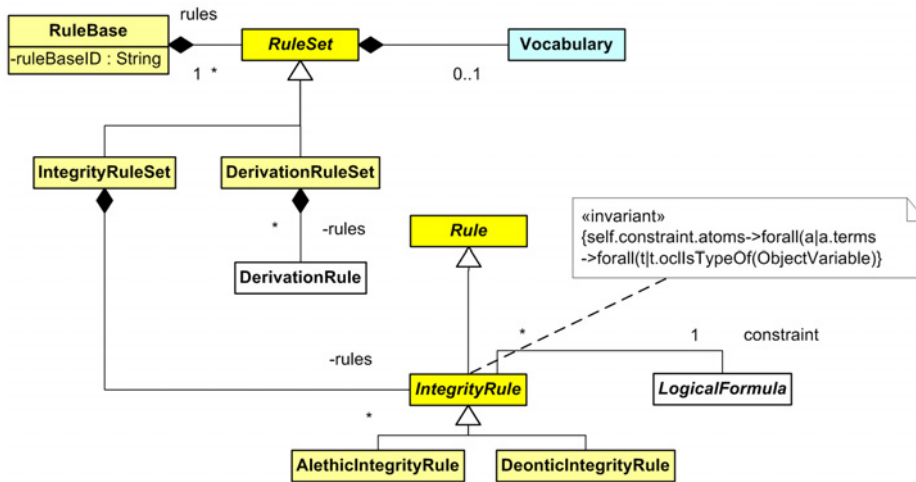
RuleBase
-ruleBaseID : String
rules
1 *
RuleSet
0..1
Vocabulary
IntegrityRuleSet
DerivationRuleSet
*
-rules
DerivationRule
Rule
«invariant»
{self.constraint.atoms->forall(a|a.terms ->forall(t|t.oclIsTypeOf(ObjectVariable)}
*
1
constraint
-rules
IntegrityRule
LogicalFormula
*
AlethicIntegrityRule
DeonticIntegrityRule